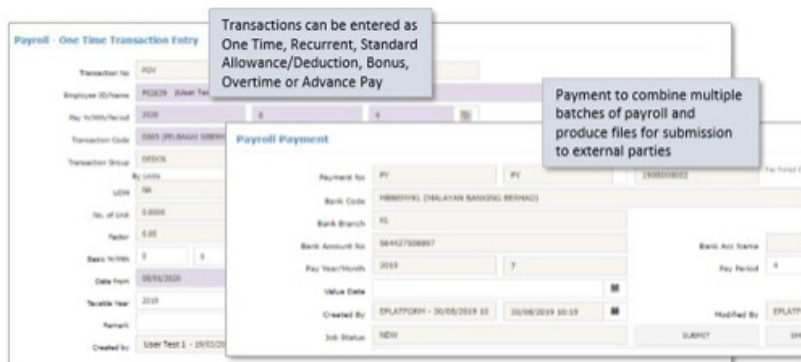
Transactions can be entered as One Time, Recurrent, Standard Allowance/Deduction, Bonus, Overtime or Advance Pay

Payroll - One Time Transaction Entry

Transaction No POV

Employee ID/Name P02639 (User Te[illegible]

Pay Yr/Mth/Period 2020

Transaction Code 2005 (PELARASAN SEMEN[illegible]

Transaction Group DEDCN

By Units

UOM NA

No. of Unit 0.0000

Factor 0.00

Basic Yr/Mth 0

Date From 08/06/2020

Taxable Year 2019

Remark

Created by User Test 1 - 19/03/20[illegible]

Payment to combine multiple batches of payroll and produce files for submission to external parties

Payroll Payment

Payment No PY PY 1908009032

Bank Code MBBEMYKL (MALAYAN BANKING BERHAD)

Bank Branch KL

Bank Account No 564427508897

Bank Acc Name

Pay Year/Month 2019 7

Pay Period 4

Value Date

Created By EPLATFORM - 30/08/2019 10 30/08/2019 10:19

Modified By EPLATF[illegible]

Job Status NEW

SUBMIT